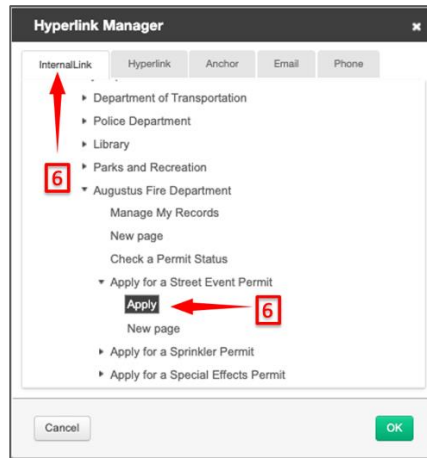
Hyperlink Manager ×

InternalLink | Hyperlink | Anchor | Email | Phone

▸ Department of Transportation
▸ Police Department
▸ Library
▸ Parks and Recreation
▾ Augustus Fire Department
Manage My Records
New page
Check a Permit Status
▾ Apply for a Street Event Permit
Apply
New page
▸ Apply for a Sprinkler Permit
▸ Apply for a Special Effects Permit

6

6

Cancel

OK